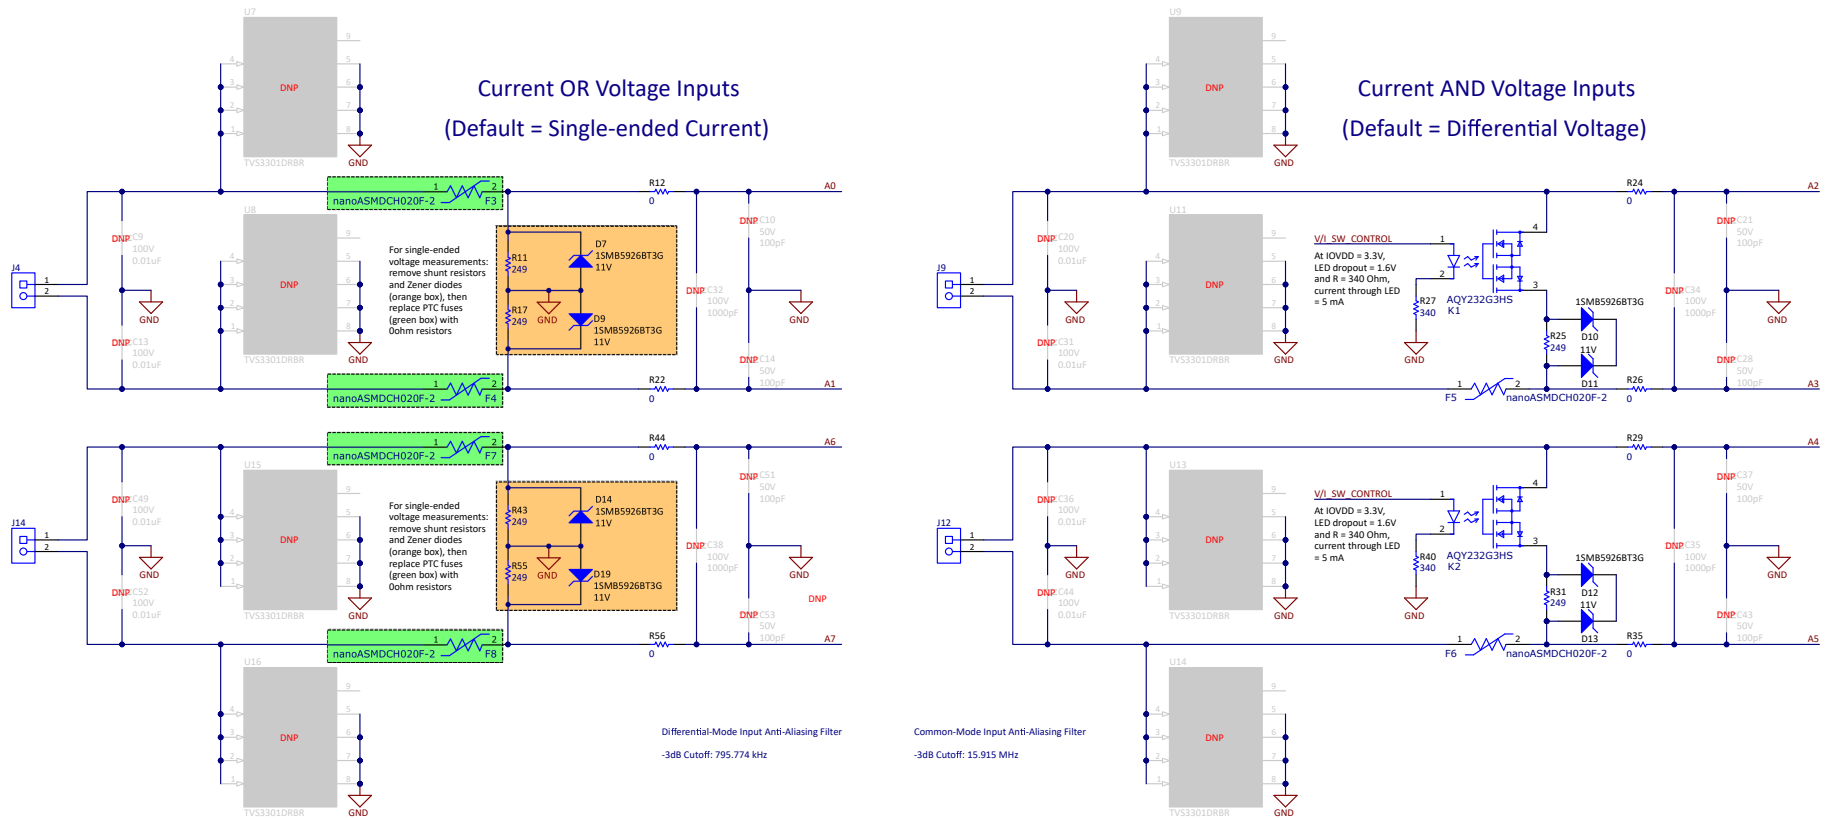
Current OR Voltage Inputs
(Default = Single-ended Current)

Current AND Voltage Inputs
(Default = Differential Voltage)

U7
DNP
TVS3301DRBR
GND
U8
DNP
TVS3301DRBR
GND
J4
1
2
DNP C9 100V 0.01uF
GND
DNP C13 100V 0.01uF
nanoASMDCH020F-2 F3
nanoASMDCH020F-2 F4
R12 0
A0
R22 0
A1
For single-ended voltage measurements: remove shunt resistors and Zener diodes (orange box), then replace PTC fuses (green box) with 0ohm resistors
R11 249
R17 249
GND
D7 1SMB5926BT3G 11V
D9 1SMB5926BT3G 11V
DNP C32 100V 1000pF
DNP C10 50V 100pF
DNP C14 50V 100pF
GND

U15
DNP
TVS3301DRBR
GND
J14
1
2
DNP C49 100V 0.01uF
GND
DNP C52 100V 0.01uF
nanoASMDCH020F-2 F7
nanoASMDCH020F-2 F8
R44 0
A6
R56 0
A7
For single-ended voltage measurements: remove shunt resistors and Zener diodes (orange box), then replace PTC fuses (green box) with 0ohm resistors
R43 249
R55 249
GND
D14 1SMB5926BT3G 11V
D19 1SMB5926BT3G 11V
DNP C38 100V 1000pF
DNP C51 50V 100pF
DNP C53 50V 100pF
GND
DNP
U16
DNP
TVS3301DRBR
GND

Differential-Mode Input Anti-Aliasing Filter
-3dB Cutoff: 795.774 kHz

U9
DNP
TVS3301DRBR
GND
U11
DNP
TVS3301DRBR
GND
J9
1
2
DNP C20 100V 0.01uF
GND
DNP C31 100V 0.01uF
V/I_SW_CONTROL
At IOVDD = 3.3V, LED dropout = 1.6V and R = 340 Ohm, current through LED = 5 mA
R27 340
GND
AQY232G3HS K1
R24 0
A2
R25 249
1SMB5926BT3G
D10 11V
D11
F5 nanoASMDCH020F-2
R26 0
A3
DNP C34 100V 1000pF
DNP C21 50V 100pF
DNP C28 50V 100pF
GND

U13
DNP
TVS3301DRBR
GND
J12
1
2
DNP C36 100V 0.01uF
GND
DNP C44 100V 0.01uF
V/I_SW_CONTROL
At IOVDD = 3.3V, LED dropout = 1.6V and R = 340 Ohm, current through LED = 5 mA
R40 340
GND
AQY232G3HS K2
R29 0
A4
R31 249
1SMB5926BT3G
D12 11V
D13
F6 nanoASMDCH020F-2
R35 0
A5
DNP C35 100V 1000pF
DNP C37 50V 100pF
DNP C43 50V 100pF
GND
U14
DNP
TVS3301DRBR
GND

Common-Mode Input Anti-Aliasing Filter
-3dB Cutoff: 15.915 MHz